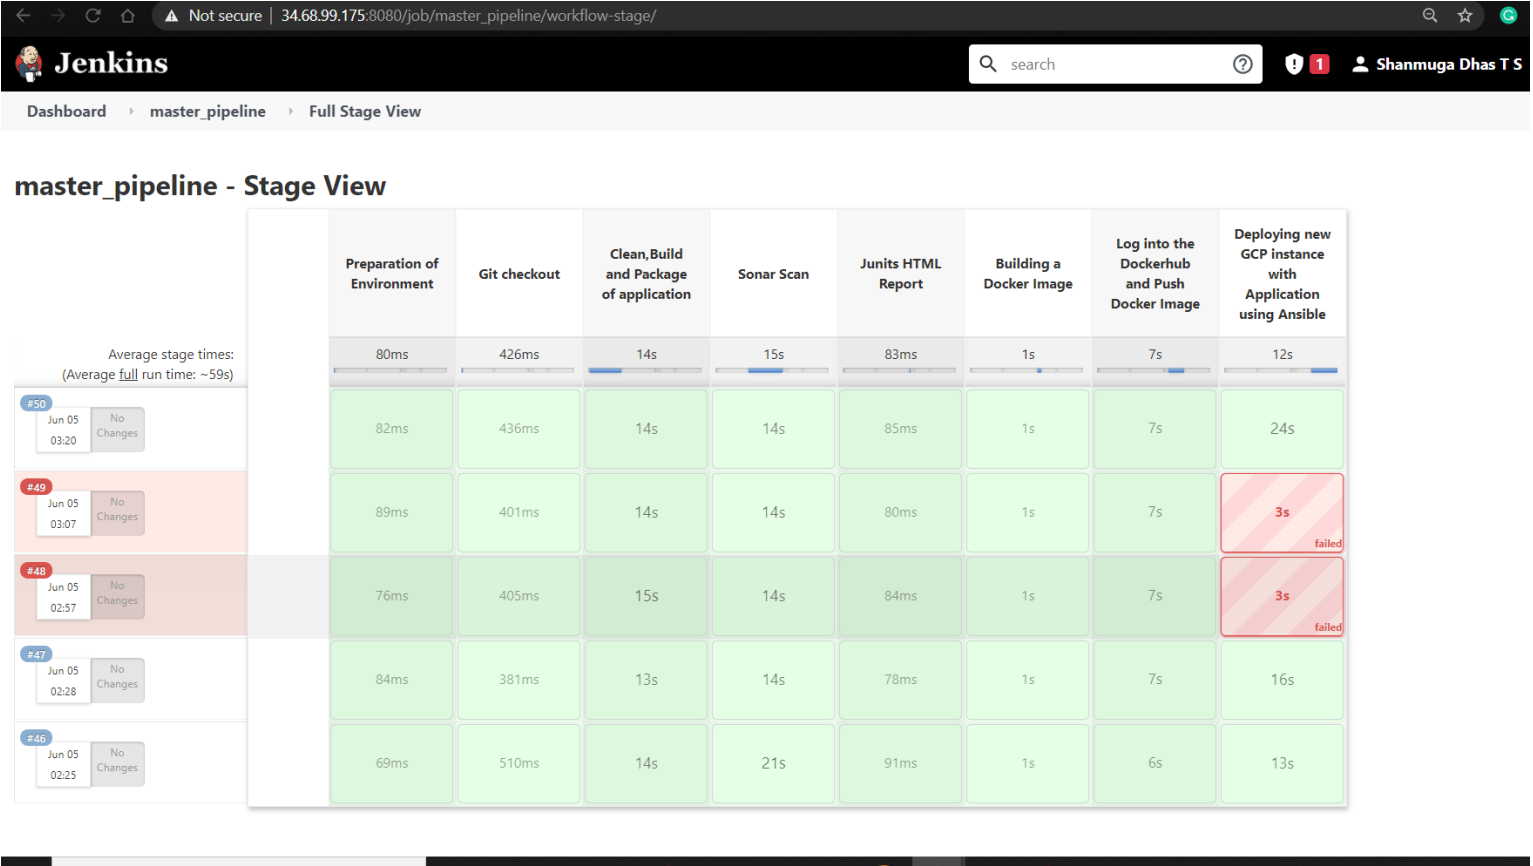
Not secure | 34.68.99.175:8080/job/master_pipeline/workflow-stage/

Jenkins

search

1

Shanmuga Dhas T S

Dashboard master_pipeline Full Stage View

master_pipeline - Stage View

Average stage times:
(Average full run time: ~59s)

| | Preparation of Environment | Git checkout | Clean,Build and Package of application | Sonar Scan | Junits HTML Report | Building a Docker Image | Log into the Dockerhub and Push Docker Image | Deploying new GCP instance with Application using Ansible |
|---|---|---|---|---|---|---|---|---|
| | 80ms | 426ms | 14s | 15s | 83ms | 1s | 7s | 12s |
| #50 Jun 05 03:20 No Changes | 82ms | 436ms | 14s | 14s | 85ms | 1s | 7s | 24s |
| #49 Jun 05 03:07 No Changes | 89ms | 401ms | 14s | 14s | 80ms | 1s | 7s | 3s failed |
| #48 Jun 05 02:57 No Changes | 76ms | 405ms | 15s | 14s | 84ms | 1s | 7s | 3s failed |
| #47 Jun 05 02:28 No Changes | 84ms | 381ms | 13s | 14s | 78ms | 1s | 7s | 16s |
| #46 Jun 05 02:25 No Changes | 69ms | 510ms | 14s | 21s | 91ms | 1s | 6s | 13s |